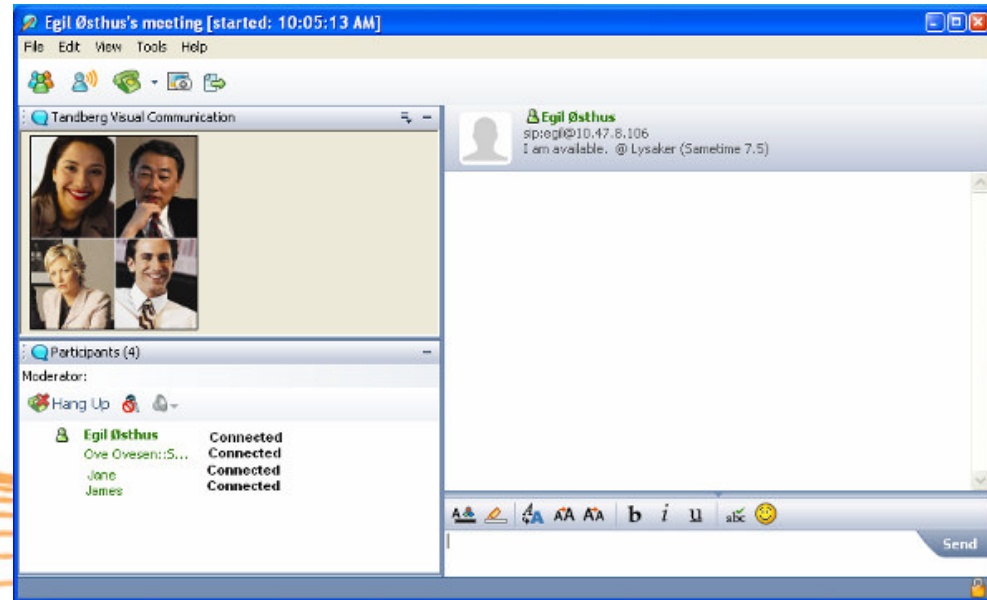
Egil Østhus's meeting [started: 10:05:13 AM]

File Edit View Tools Help

Tandberg Visual Communication

Egil Østhus
sip:egil@10.47.8.106
I am available. @ Lysaker (Sametime 7.5)

Participants (4)

Moderator:

Hang Up

| | |
|---|---|
| Egil Østhus | Connected |
| Ove Ovesen::S... | Connected |
| Jane | Connected |
| James | Connected |

b i u

Send